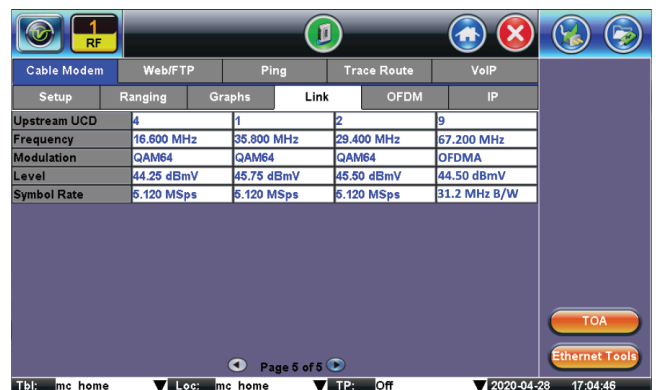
1
RF

Cable Modem | Web/FTP | Ping | Trace Route | VoIP

Setup | Ranging | Graphs | Link | OFDM | IP

| Upstream UCD | 4 | 1 | 2 | 9 |
|---|---|---|---|---|
| Frequency | 16.600 MHz | 35.800 MHz | 29.400 MHz | 67.200 MHz |
| Modulation | QAM64 | QAM64 | QAM64 | OFDMA |
| Level | 44.25 dBmV | 45.75 dBmV | 45.50 dBmV | 44.50 dBmV |
| Symbol Rate | 5.120 MSps | 5.120 MSps | 5.120 MSps | 31.2 MHz B/W |

TOA

Ethernet Tools

Page 5 of 5

Tbl: mc home Loc: mc home TP: Off 2020-04-28 17:04:46